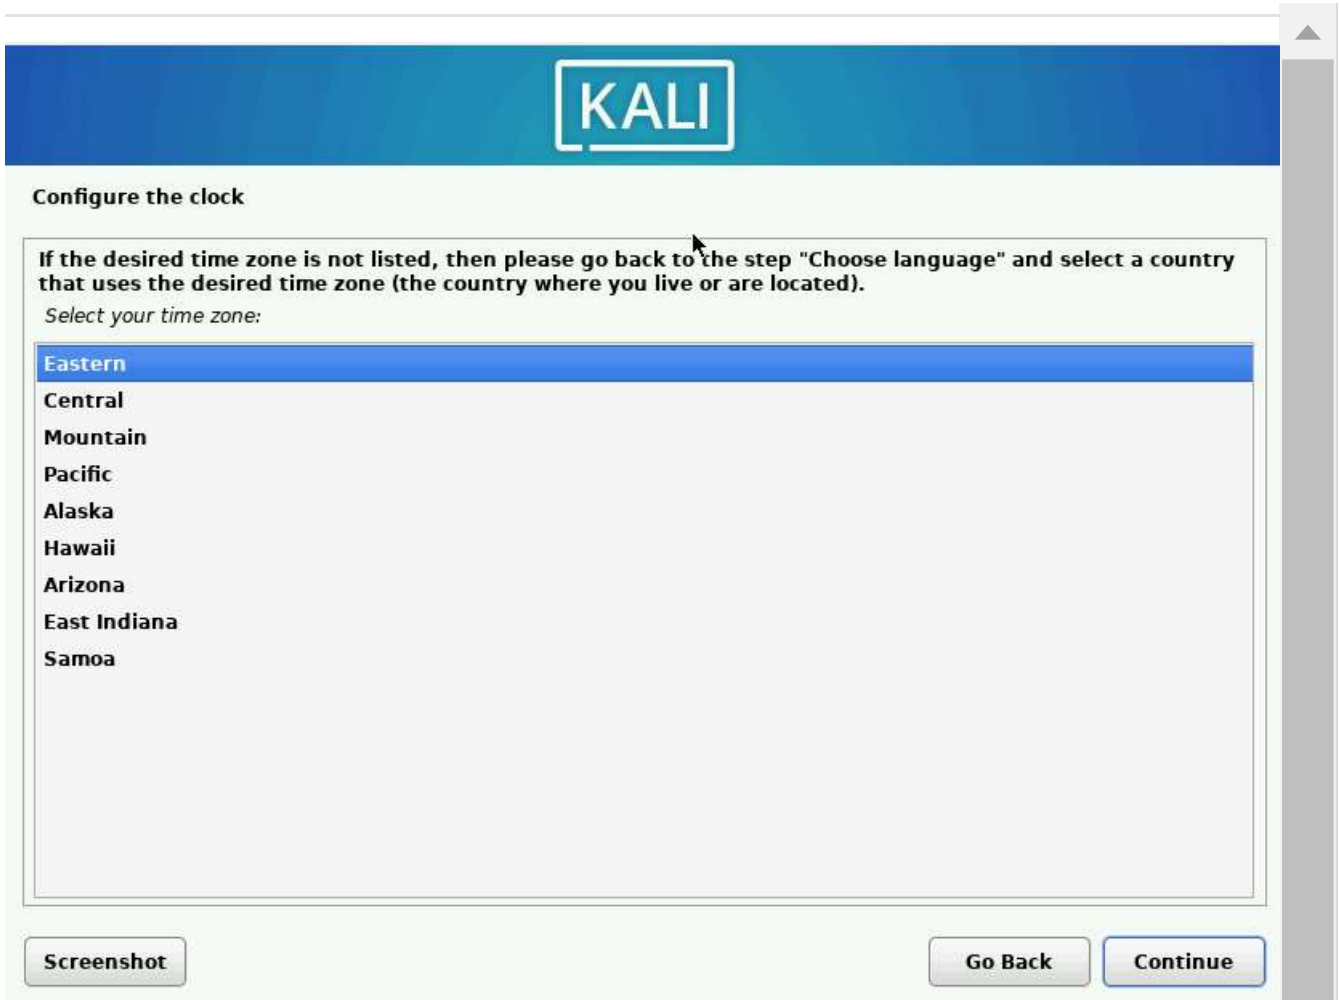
KALI

Configure the clock

If the desired time zone is not listed, then please go back to the step "Choose language" and select a country that uses the desired time zone (the country where you live or are located).

Select your time zone:

Eastern
Central
Mountain
Pacific
Alaska
Hawaii
Arizona
East Indiana
Samoa

Screenshot

Go Back

Continue